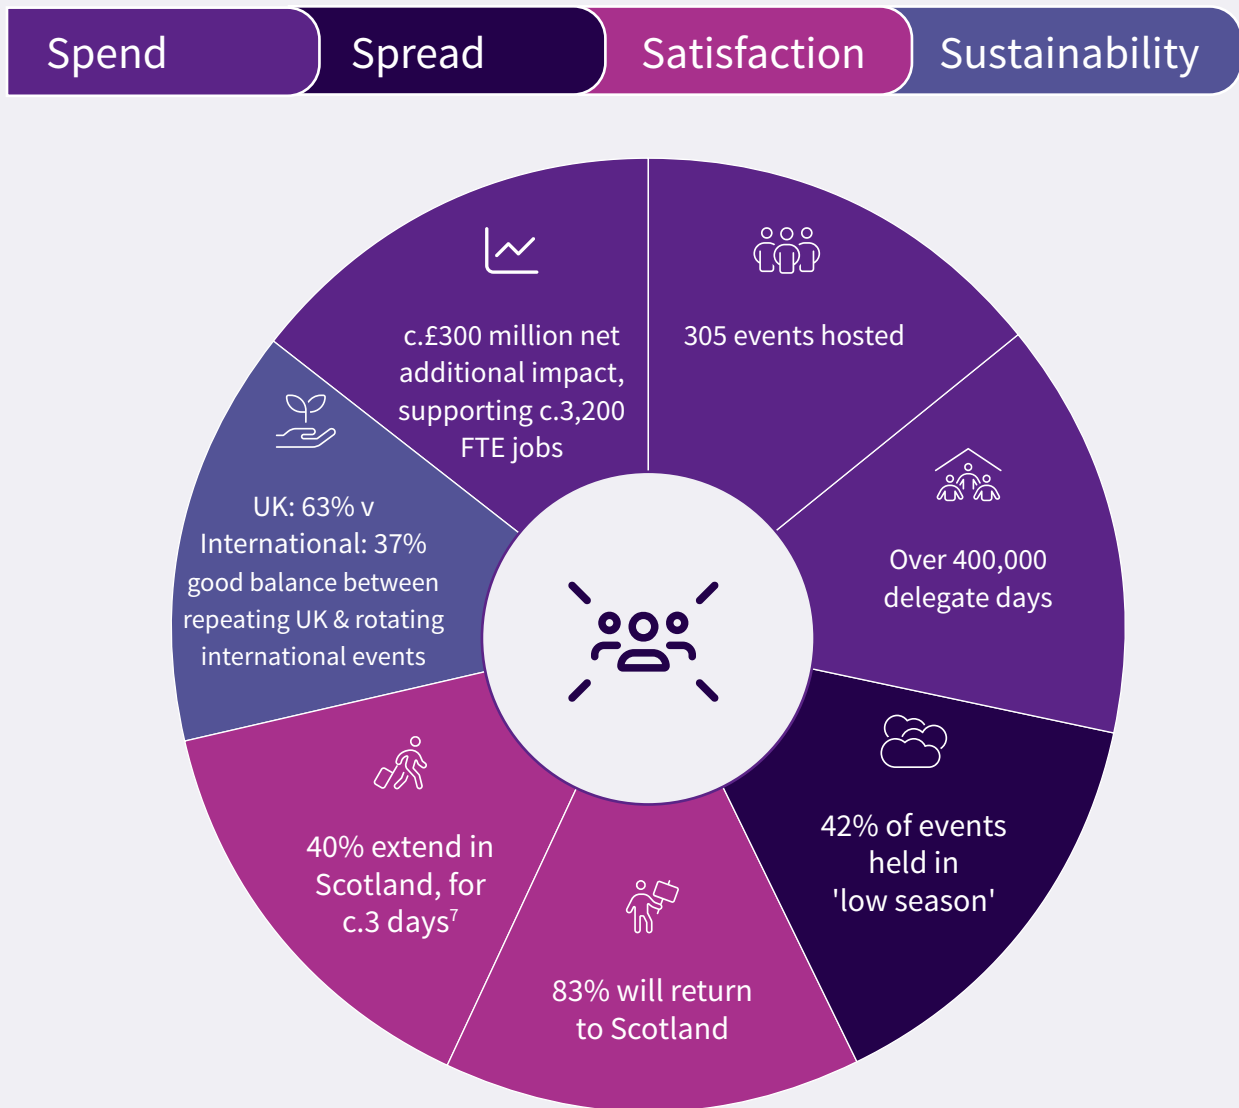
Spend Spread Satisfaction Sustainability

c.£300 million net additional impact, supporting c.3,200 FTE jobs

305 events hosted

Over 400,000 delegate days

42% of events held in 'low season'

83% will return to Scotland

40% extend in Scotland, for c.3 days$^7$

UK: 63% v International: 37% good balance between repeating UK & rotating international events